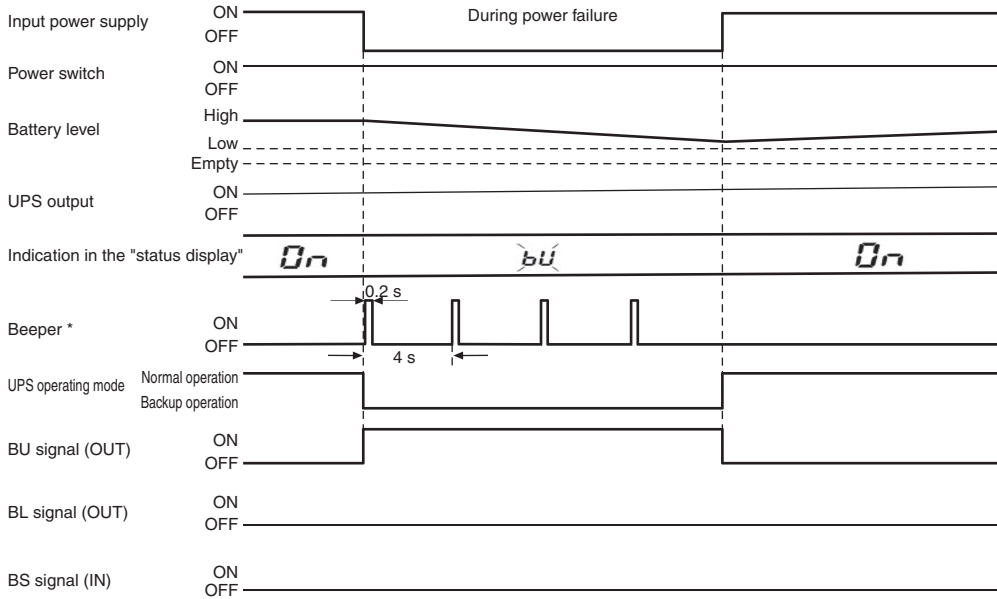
Input power supply ON OFF

During power failure

Power switch ON OFF

Battery level High Low Empty

UPS output ON OFF

Indication in the "status display" On bU On

0.2 s

Beeper * ON OFF

4 s

UPS operating mode Normal operation Backup operation

BU signal (OUT) ON OFF

BL signal (OUT) ON OFF

BS signal (IN) ON OFF